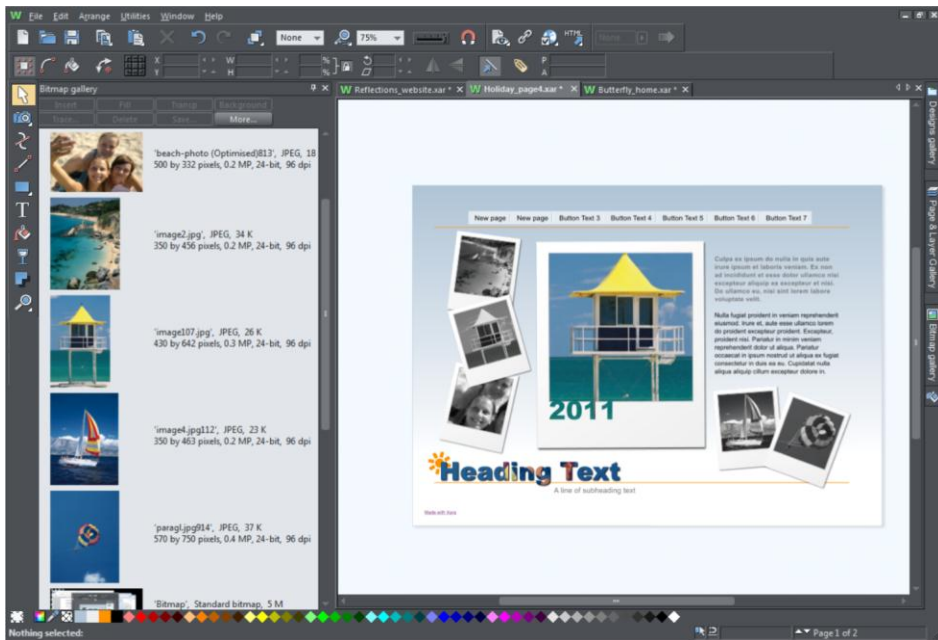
File Edit Arrange Utilities Window Help

None 75% None

X W Y H

Bitmap gallery

Insert Fill Transp Background Trace... Delete Save... More...

'beach-photo (Optimised)813', JPEG, 18
500 by 332 pixels, 0.2 MP, 24-bit, 96 dpi

'image2.jpg', JPEG, 34 K
350 by 456 pixels, 0.2 MP, 24-bit, 96 dpi

'image107.jpg', JPEG, 26 K
430 by 642 pixels, 0.3 MP, 24-bit, 96 dpi

'image4.jpg112', JPEG, 23 K
350 by 463 pixels, 0.2 MP, 24-bit, 96 dpi

'paragl.jpg914', JPEG, 37 K
570 by 750 pixels, 0.4 MP, 24-bit, 96 dpi

'Bitmap', Standard bitmap, 5 M

Reflections_website.xar * Holiday_page4.xar * Butterfly_home.xar *

New page New page Button Text 3 Button Text 4 Button Text 5 Button Text 6 Button Text 7

Culpa ex ipsum do nulla in quis aute irure ipsum et laboris veniam. Ex non ad incididunt et esse dolor ullamco nisi excepteur aliquip ea excepteur et nisi. Do ullamco ex, nisi sint lorem labore voluptate velit.

Nulla fugiat proident in veniam reprehenderit eiusmod. Irure et, aute esse ullamco lorem do proident excepteur proident. Excepteur, proident nisi. Pariatur in minim veniam reprehenderit dolor ut aliqua. Pariatur occaecat in ipsum nostrud ut aliqua ex fugiat consectetur in duis ex eu. Cupidatat nulla aliqua aliquip cillum excepteur dolore in.

2011

Heading Text

A line of subheading text

Made with Xara

Designs gallery

Page & Layer Gallery

Bitmap gallery

Nothing selected:

Page 1 of 2